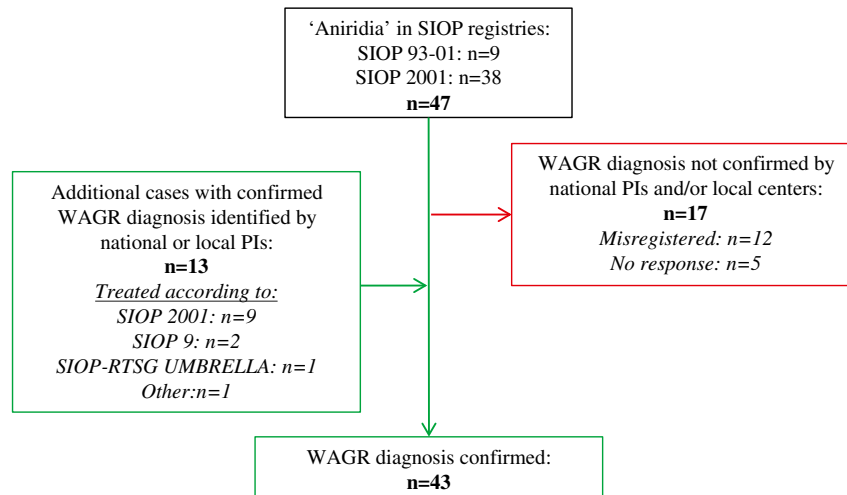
‘Aniridia’ in SIOP registries:
SIOP 93-01: n=9
SIOP 2001: n=38
**n=47**

Additional cases with confirmed WAGR diagnosis identified by national or local PIs:
**n=13**
*Treated according to:*
*SIOP 2001: n=9*
*SIOP 9: n=2*
*SIOP-RTSG UMBRELLA: n=1*
*Other:n=1*

WAGR diagnosis not confirmed by national PIs and/or local centers:
**n=17**
*Misregistered: n=12*
*No response: n=5*

WAGR diagnosis confirmed:
**n=43**